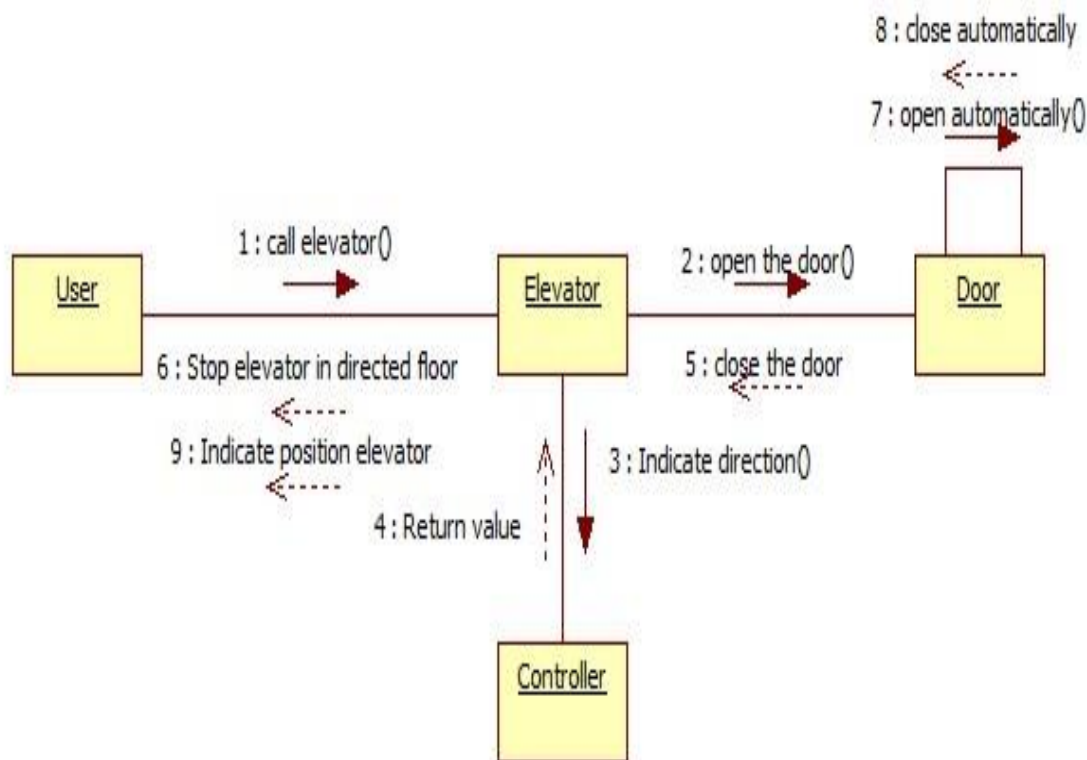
8 : close automatically

7 : open automatically()

1 : call elevator()

User

Elevator

2 : open the door()

Door

6 : Stop elevator in directed floor

5 : close the door

9 : Indicate position elevator

3 : Indicate direction()

4 : Return value

Controller